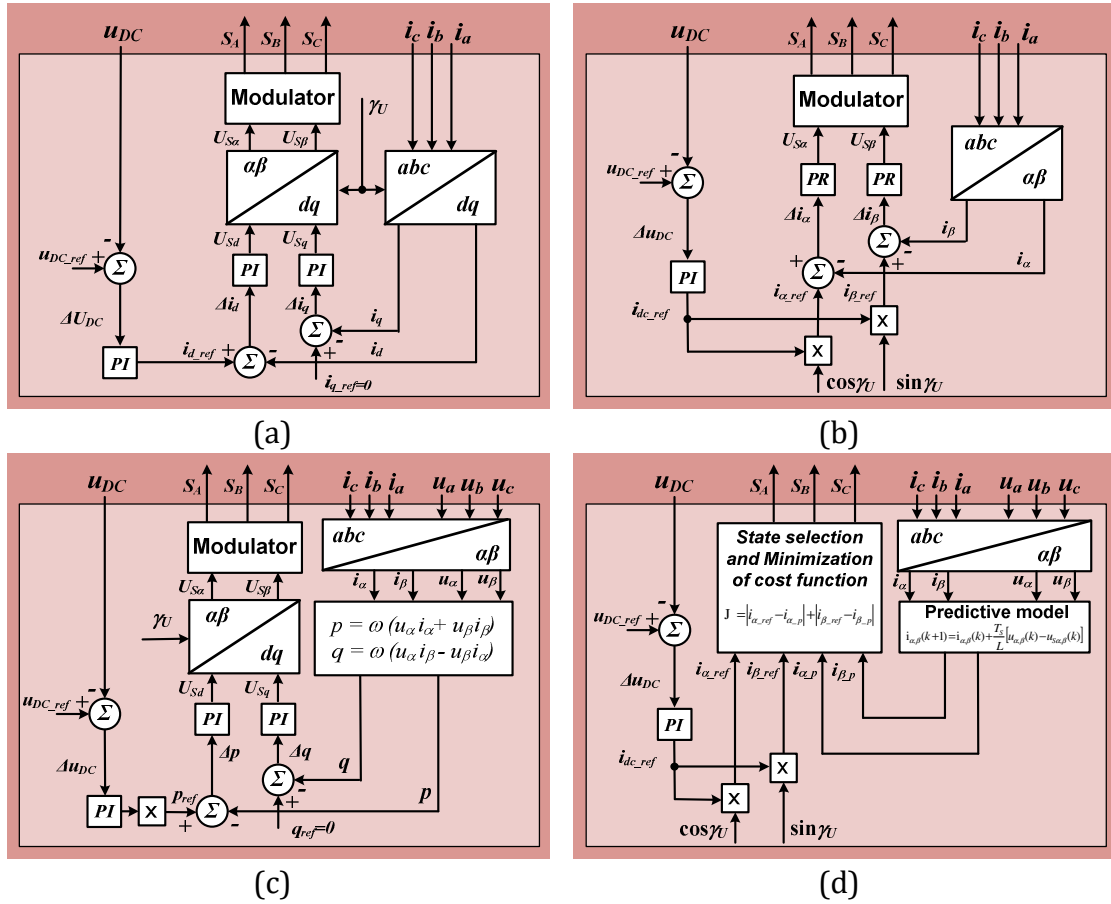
$u_{DC}$ $S_A$ $S_B$ $S_C$ $i_c$ $i_b$ $i_a$

Modulator

$\gamma_U$

$U_{S\alpha}$ $U_{S\beta}$

$\alpha\beta$ $dq$ $abc$ $dq$

$U_{Sd}$ $U_{Sq}$

$u_{DC\_ref}$ + $\Sigma$ -

PI PI

$\Delta i_d$ $\Delta i_q$

$\Delta U_{DC}$

$\Sigma$ $i_q$ -

PI $i_{d\_ref}$ + $\Sigma$ - $i_d$ +

$i_{q\_ref}=0$

(a)

$u_{DC}$ $S_A$ $S_B$ $S_C$ $i_c$ $i_b$ $i_a$

Modulator

$U_{S\alpha}$ $U_{S\beta}$

$abc$ $\alpha\beta$

$u_{DC\_ref}$ + - $\Sigma$

PR PR

$\Delta i_\alpha$ $\Delta i_\beta$

$\Delta u_{DC}$ $\Sigma$ - $i_\beta$

PI + $\Sigma$ - +

$i_\alpha$

$i_{\alpha\_ref}$ $i_{\beta\_ref}$

$i_{dc\_ref}$ X

X

$\cos\gamma_U$ $\sin\gamma_U$

(b)

$u_{DC}$ $S_A$ $S_B$ $S_C$ $i_c$ $i_b$ $i_a$ $u_a$ $u_b$ $u_c$

Modulator

$abc$ $\alpha\beta$

$i_\alpha$ $i_\beta$ $u_\alpha$ $u_\beta$

$U_{S\alpha}$ $U_{S\beta}$

$\gamma_U$ $\alpha\beta$ $dq$

$p = \omega\,(u_\alpha i_\alpha + u_\beta i_\beta)$
$q = \omega\,(u_\alpha i_\beta - u_\beta i_\alpha)$

$U_{Sd}$ $U_{Sq}$

$u_{DC\_ref}$ - $\Sigma$

PI PI

$\Delta p$ $\Delta q$

$\Delta u_{DC}$ $\Sigma$ $q$ -

PI X $p_{ref}$ $\Sigma$ $p$ +

+ -

$q_{ref}=0$

(c)

$u_{DC}$ $S_A$ $S_B$ $S_C$ $i_c$ $i_b$ $i_a$ $u_a$ $u_b$ $u_c$

State selection and Minimization of cost function

$J = |i_{\alpha\_ref} - i_{\alpha\_p}| + |i_{\beta\_ref} - i_{\beta\_p}|$

$abc$ $\alpha\beta$

$i_\alpha$ $i_\beta$ $u_\alpha$ $u_\beta$

Predictive model

$i_{\alpha,\beta}(k+1) = i_{\alpha,\beta}(k) + \frac{T_s}{L}[u_{\alpha,\beta}(k) - u_{S\alpha,\beta}(k)]$

$u_{DC\_ref}$ + $\Sigma$

$i_{\alpha\_ref}$ $i_{\beta\_ref}$ $i_{\alpha\_p}$ $i_{\beta\_p}$

$\Delta u_{DC}$

PI

$i_{dc\_ref}$ X

X

$\cos\gamma_U$ $\sin\gamma_U$

(d)